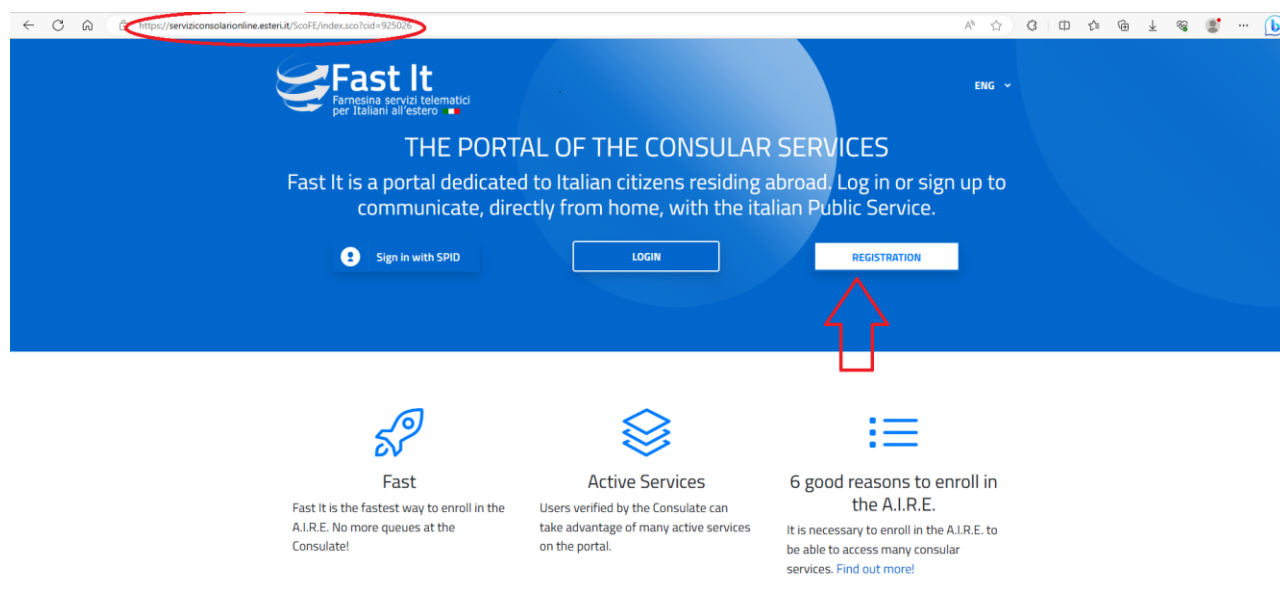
https://serviziconsolarionline.esteri.it/ScoFE/index.sco?cid=925026

Fast It
Farnesina servizi telematici per Italiani all'estero

ENG

THE PORTAL OF THE CONSULAR SERVICES

Fast It is a portal dedicated to Italian citizens residing abroad. Log in or sign up to communicate, directly from home, with the italian Public Service.

Sign in with SPID

LOGIN

REGISTRATION

Fast

Fast It is the fastest way to enroll in the A.I.R.E. No more queues at the Consulate!

Active Services

Users verified by the Consulate can take advantage of many active services on the portal.

6 good reasons to enroll in the A.I.R.E.

It is necessary to enroll in the A.I.R.E. to be able to access many consular services. Find out more!